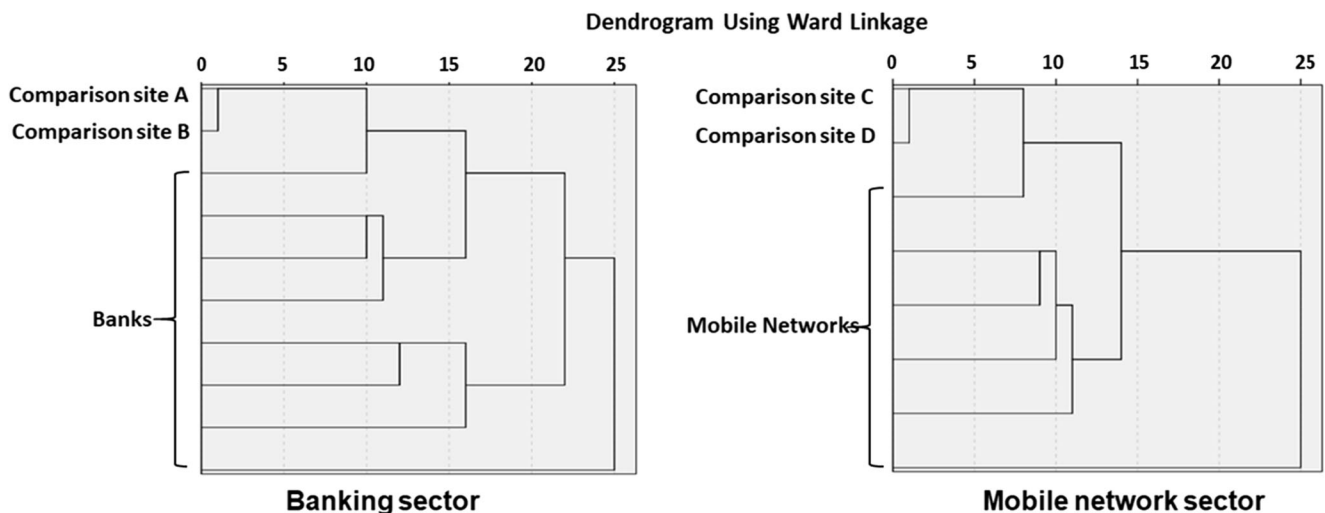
Dendrogram Using Ward Linkage

0 5 10 15 20 25

Comparison site A
Comparison site B

Banks

Banking sector

0 5 10 15 20 25

Comparison site C
Comparison site D

Mobile Networks

Mobile network sector